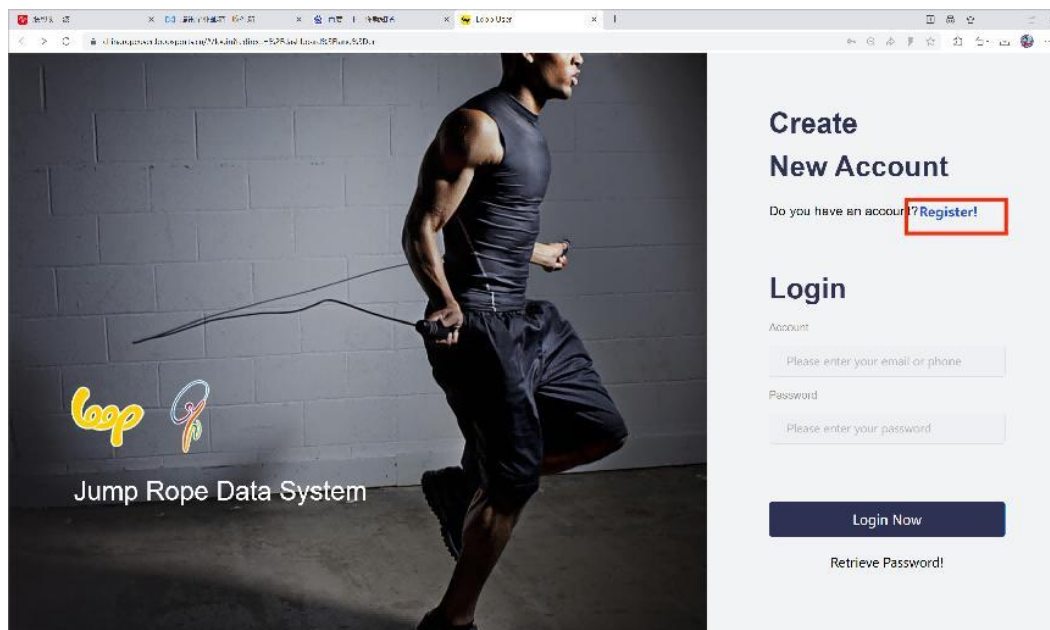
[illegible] × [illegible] × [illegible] × Loop User ×

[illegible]

loop

Jump Rope Data System

Create

New Account

Do you have an account?Register!

Login

Account

Please enter your email or phone

Password

Please enter your password

Login Now

Retrieve Password!